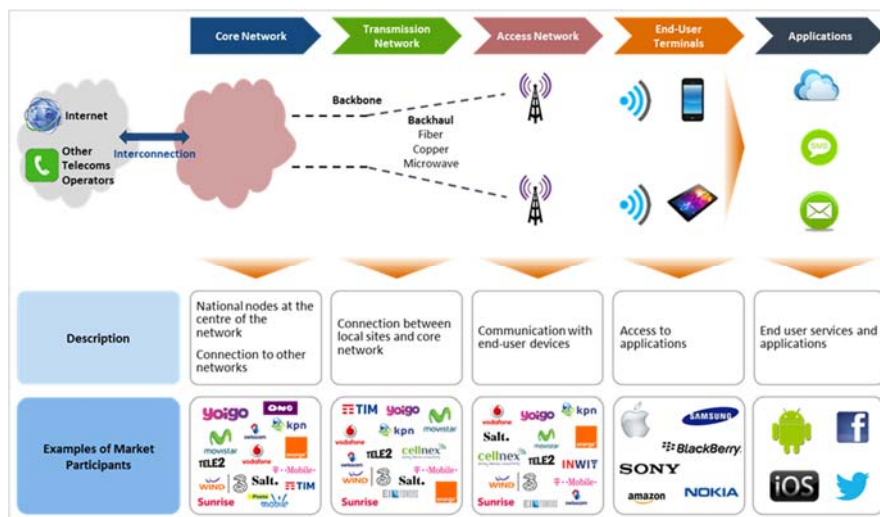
Core Network

Transmission Network

Access Network

End-User Terminals

Applications

Internet

Other Telecoms Operators

Interconnection

Backbone

Backhaul
Fiber
Copper
Microwave

SMS

| Description | National nodes at the centre of the network Connection to other networks | Connection between local sites and core network | Communication with end-user devices | Access to applications | End user services and applications |
|---|---|---|---|---|---|
| Examples of Market Participants | yoigo ONO kpn movistar vodafone orange TELE2 T-Mobile WIND 3 Salt. TIM Sunrise mobile | TIM yoigo movistar vodafone kpn TELE2 cellnex WIND 3 Salt. orange Sunrise | vodafone yoigo kpn Salt. movistar cellnex TELE2 INWIT WIND 3 T-Mobile orange Sunrise | SAMSUNG BlackBerry SONY amazon NOKIA | iOS |